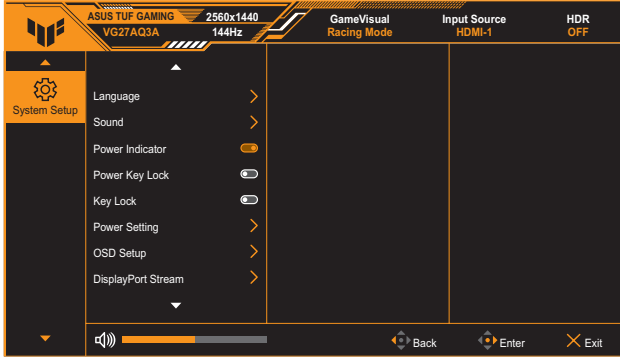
ASUS TUF GAMING
VG27AQ3A
2560x1440
144Hz

GameVisual
Racing Mode

Input Source
HDMI-1

HDR
OFF

System Setup

Language
Sound
Power Indicator
Power Key Lock
Key Lock
Power Setting
OSD Setup
DisplayPort Stream

Back
Enter
Exit